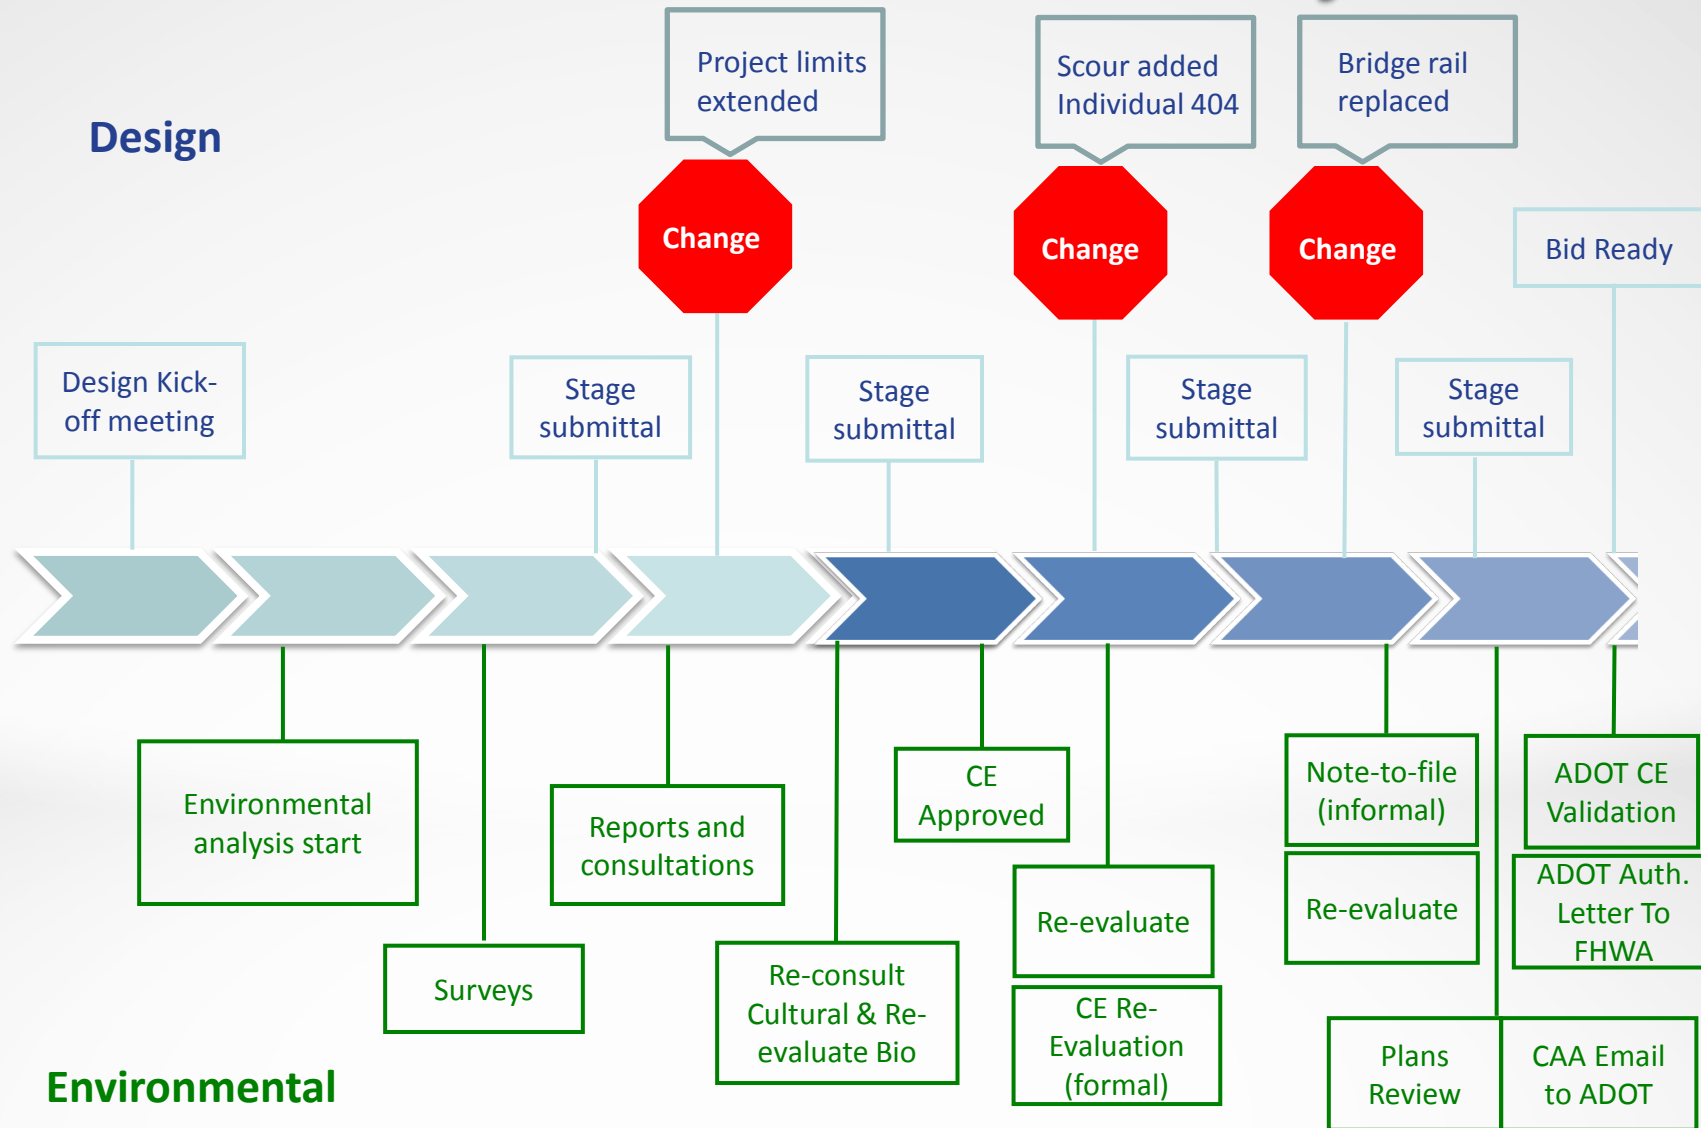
Design

Project limits extended

Scour added Individual 404

Bridge rail replaced

Change

Change

Change

Bid Ready

Design Kick-off meeting

Stage submittal

Stage submittal

Stage submittal

Stage submittal

Environmental analysis start

Surveys

Reports and consultations

Re-consult Cultural & Re-evaluate Bio

CE Approved

Re-evaluate

CE Re-Evaluation (formal)

Note-to-file (informal)

Re-evaluate

ADOT CE Validation

ADOT Auth. Letter To FHWA

Plans Review

CAA Email to ADOT

Environmental